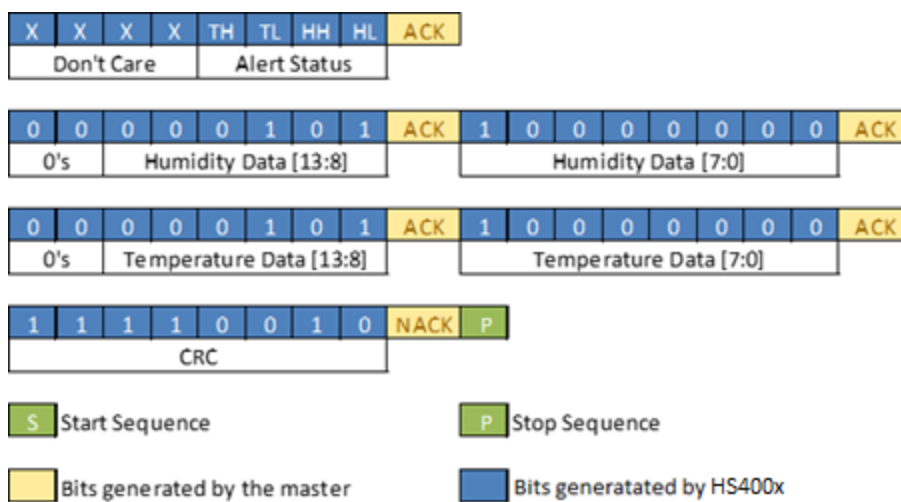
| X | X | X | X | TH | TL | HH | HL | ACK |
|---|---|---|---|---|---|---|---|---|
| Don't Care | | | | Alert Status | | | | |

| 0 | 0 | 0 | 0 | 0 | 1 | 0 | 1 | ACK | 1 | 0 | 0 | 0 | 0 | 0 | 0 | 0 | ACK |
|---|---|---|---|---|---|---|---|---|---|---|---|---|---|---|---|---|---|
| 0's | | Humidity Data [13:8] | | | | | | | Humidity Data [7:0] | | | | | | | | |

| 0 | 0 | 0 | 0 | 0 | 1 | 0 | 1 | ACK | 1 | 0 | 0 | 0 | 0 | 0 | 0 | 0 | ACK |
|---|---|---|---|---|---|---|---|---|---|---|---|---|---|---|---|---|---|
| 0's | | Temperature Data [13:8] | | | | | | | Temperature Data [7:0] | | | | | | | | |

| 1 | 1 | 1 | 1 | 0 | 0 | 1 | 0 | NACK | P |
|---|---|---|---|---|---|---|---|---|---|
| CRC | | | | | | | | | |

S Start Sequence

P Stop Sequence

Bits generated by the master

Bits generatated by HS400x